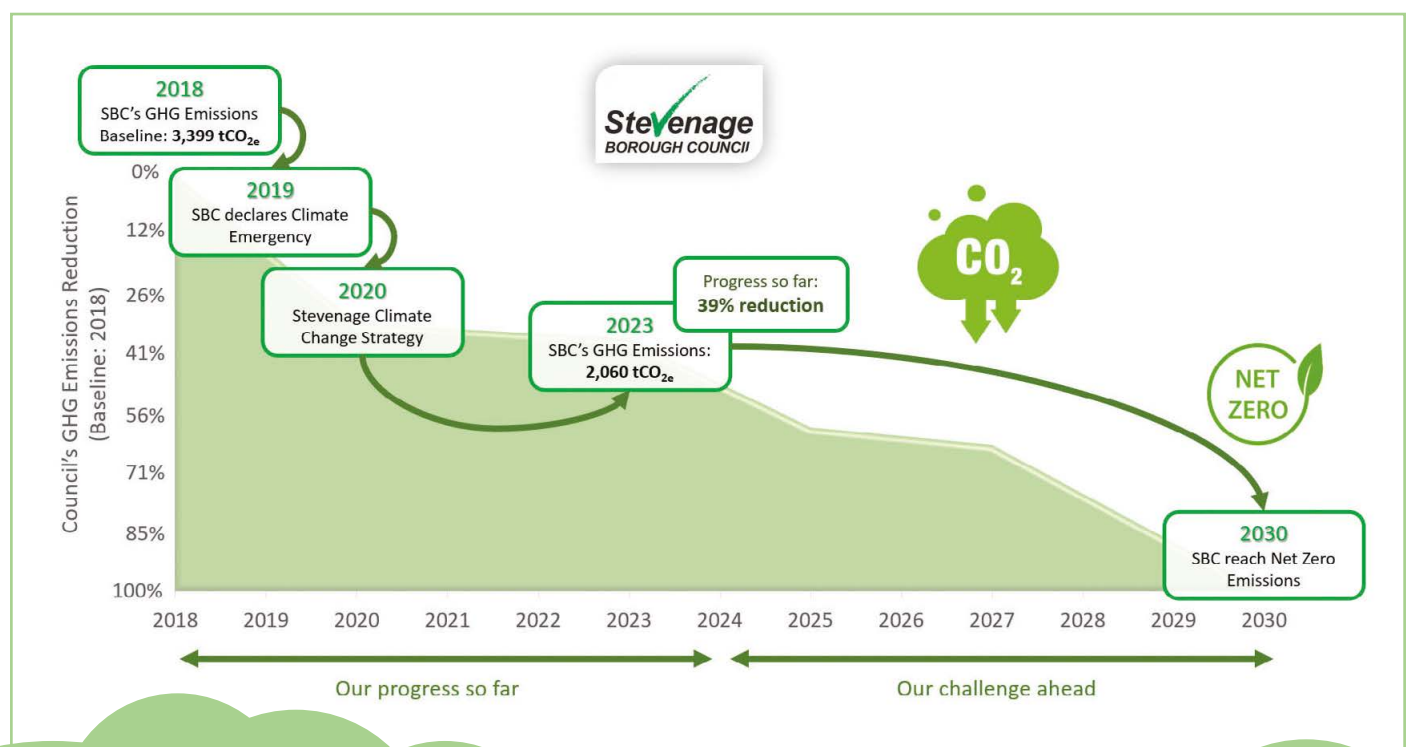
2018
SBC's GHG Emissions Baseline: 3,399 $tCO_{2e}$

Stevenage BOROUGH COUNCIL

2019
SBC declares Climate Emergency

2020
Stevenage Climate Change Strategy

Progress so far:
39% reduction

2023
SBC's GHG Emissions:
2,060 $tCO_{2e}$

$CO_2$

NET ZERO

2030
SBC reach Net Zero Emissions

Council's GHG Emissions Reduction (Baseline: 2018)

0%
12%
26%
41%
56%
71%
85%
100%

2018 2019 2020 2021 2022 2023 2024 2025 2026 2027 2028 2029 2030

Our progress so far

Our challenge ahead